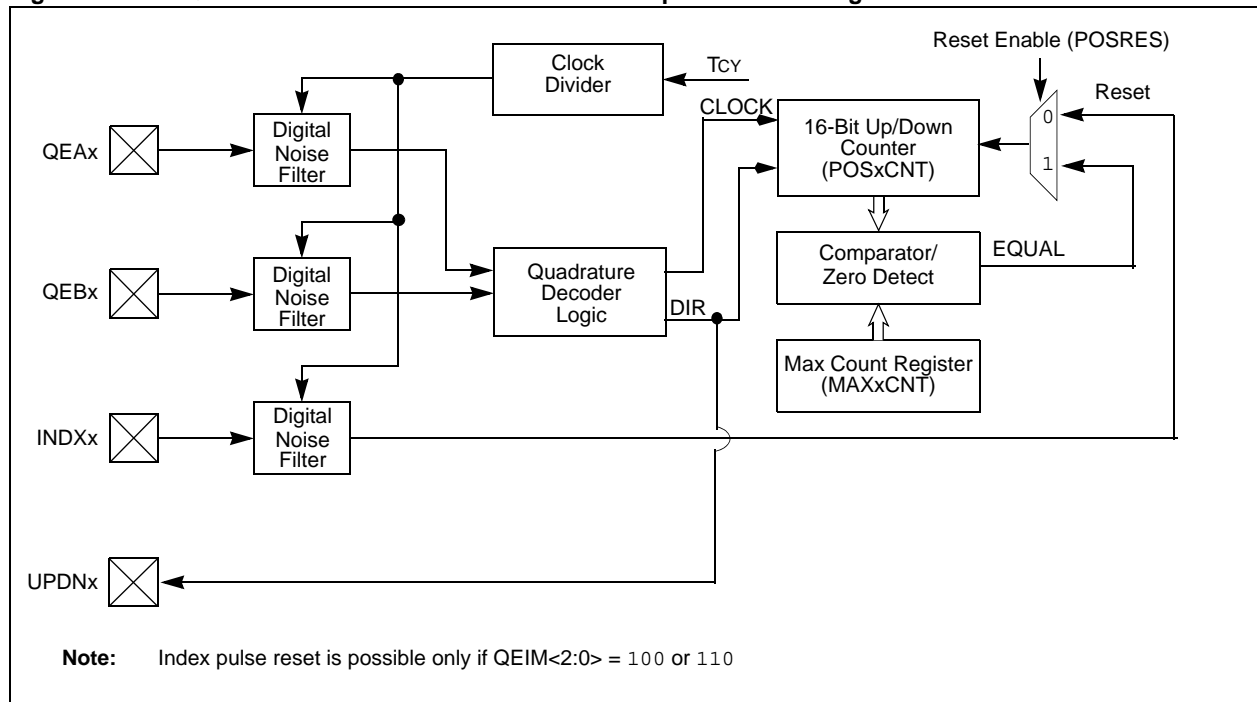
Clock Divider

TCY

Reset Enable (POSRES)

Reset

QEAx

Digital Noise Filter

CLOCK

16-Bit Up/Down Counter (POSxCNT)

0

1

QEBx

Digital Noise Filter

Quadrature Decoder Logic

DIR

Comparator/ Zero Detect

EQUAL

Max Count Register (MAXxCNT)

INDXx

Digital Noise Filter

UPDNx

**Note:** Index pulse reset is possible only if QEIM<2:0> = 100 or 110